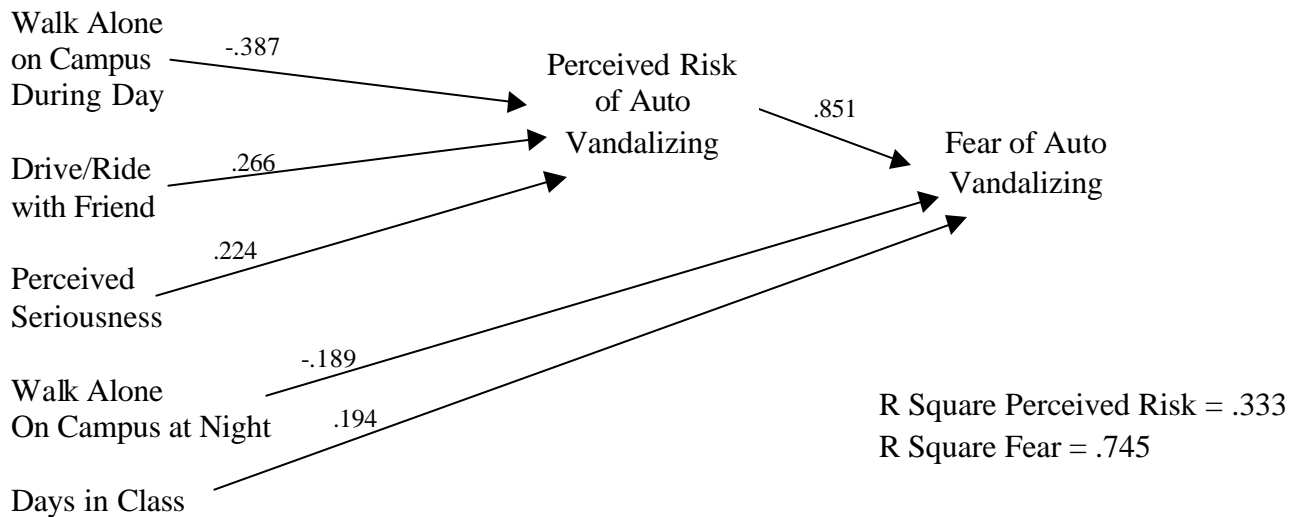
Walk Alone on Campus During Day

-.387

Drive/Ride with Friend

.266

Perceived Seriousness

.224

Walk Alone On Campus at Night

-.189

Days in Class

.194

Perceived Risk of Auto Vandalizing

.851

Fear of Auto Vandalizing

R Square Perceived Risk = .333
R Square Fear = .745